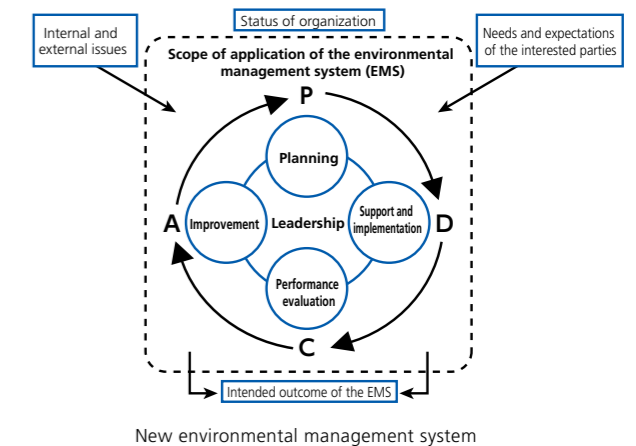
Internal and external issues

Status of organization

Needs and expectations of the interested parties

Scope of application of the environmental management system (EMS)

P

Planning

A

Improvement

Leadership

Support and implementation

D

Performance evaluation

C

Intended outcome of the EMS

New environmental management system